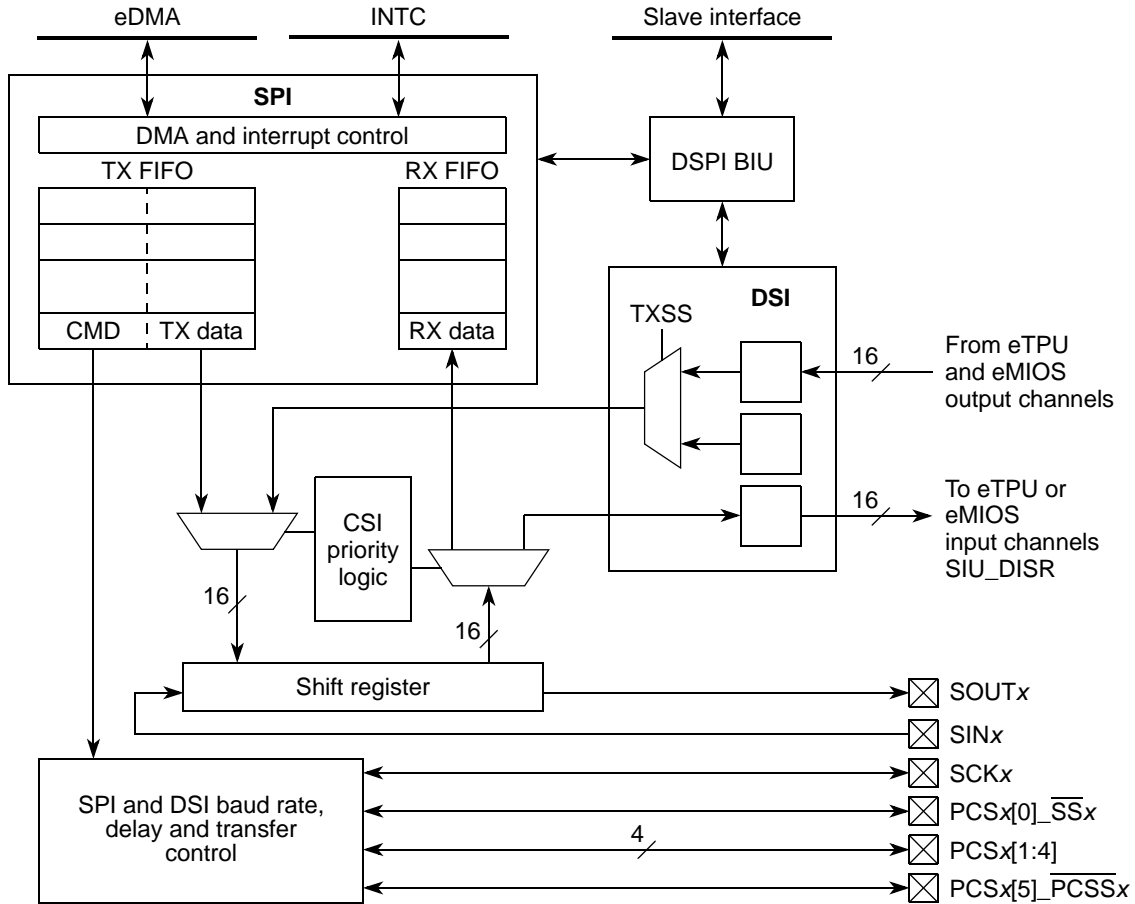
eDMA

INTC

Slave interface

SPI

DMA and interrupt control

TX FIFO

RX FIFO

DSPI BIU

CMD

TX data

RX data

DSI

TXSS

16

From eTPU and eMIOS output channels

16

To eTPU or eMIOS input channels SIU_DISR

CSI priority logic

16

16

Shift register

SOUT$x$

SIN$x$

SCK$x$

SPI and DSI baud rate, delay and transfer control

PCS$x$[0]_$\overline{SS}x$

4

PCS$x$[1:4]

PCS$x$[5]_$\overline{PCSS}x$